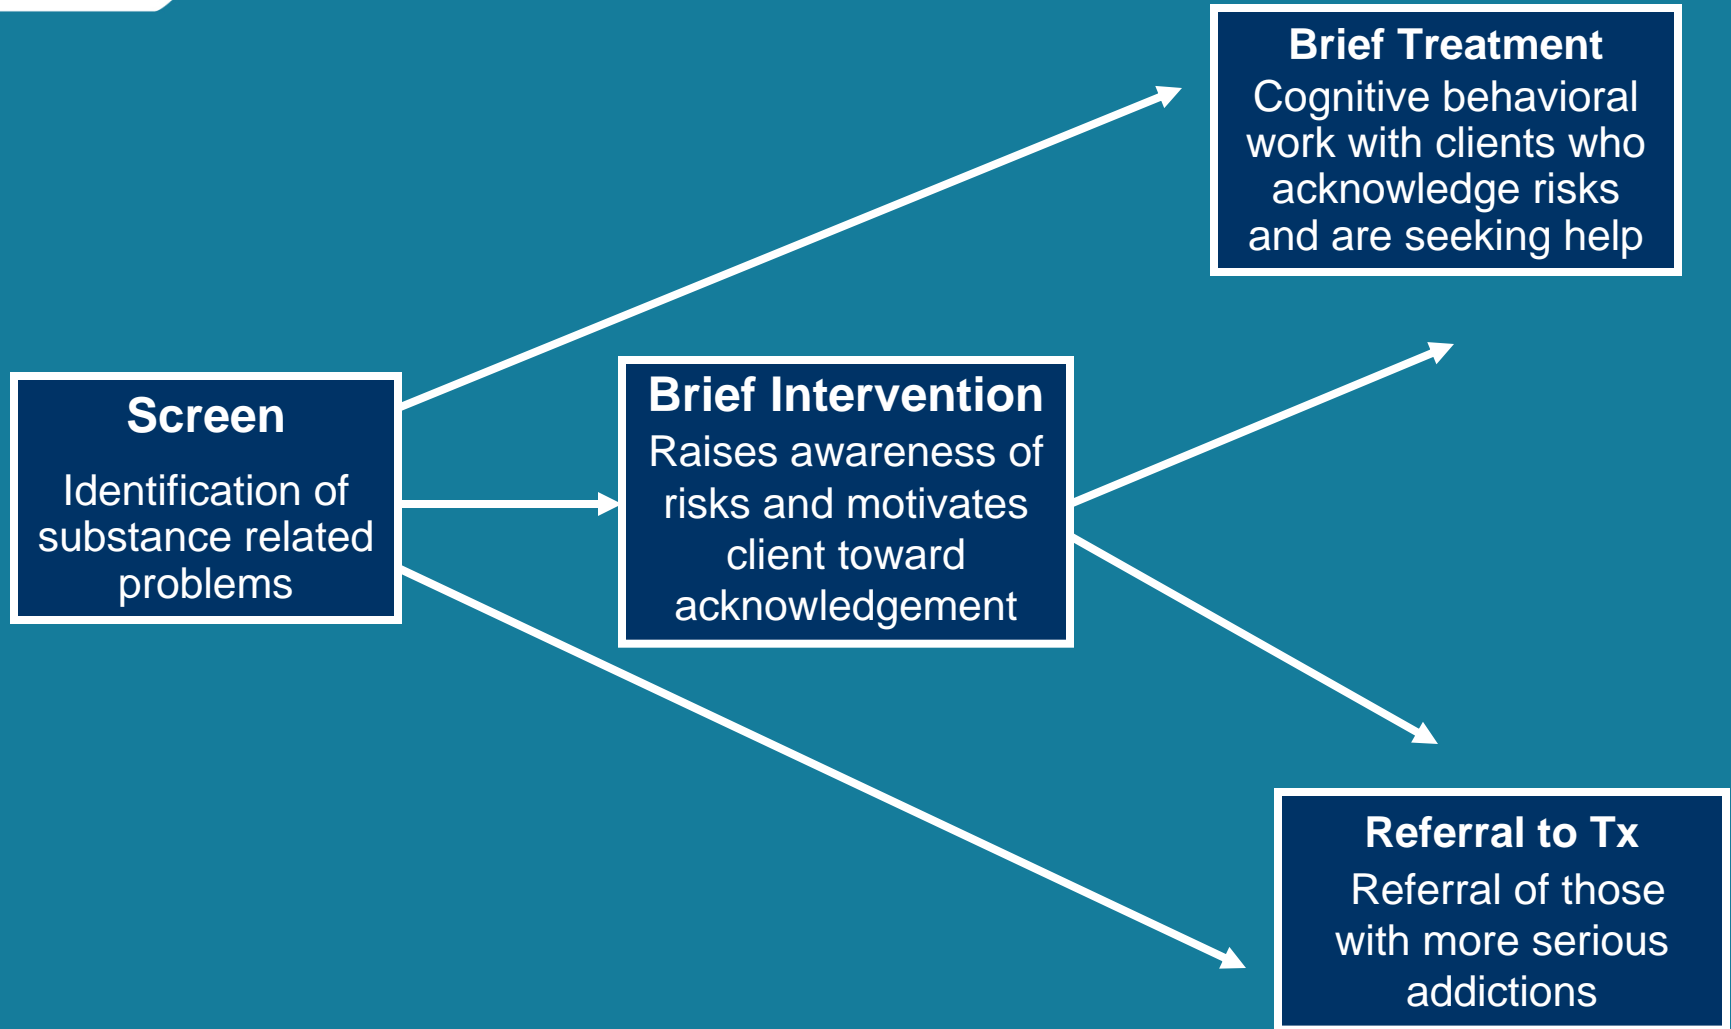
Brief Treatment
Cognitive behavioral work with clients who acknowledge risks and are seeking help

Screen
Identification of substance related problems

Brief Intervention
Raises awareness of risks and motivates client toward acknowledgement

Referral to Tx
Referral of those with more serious addictions